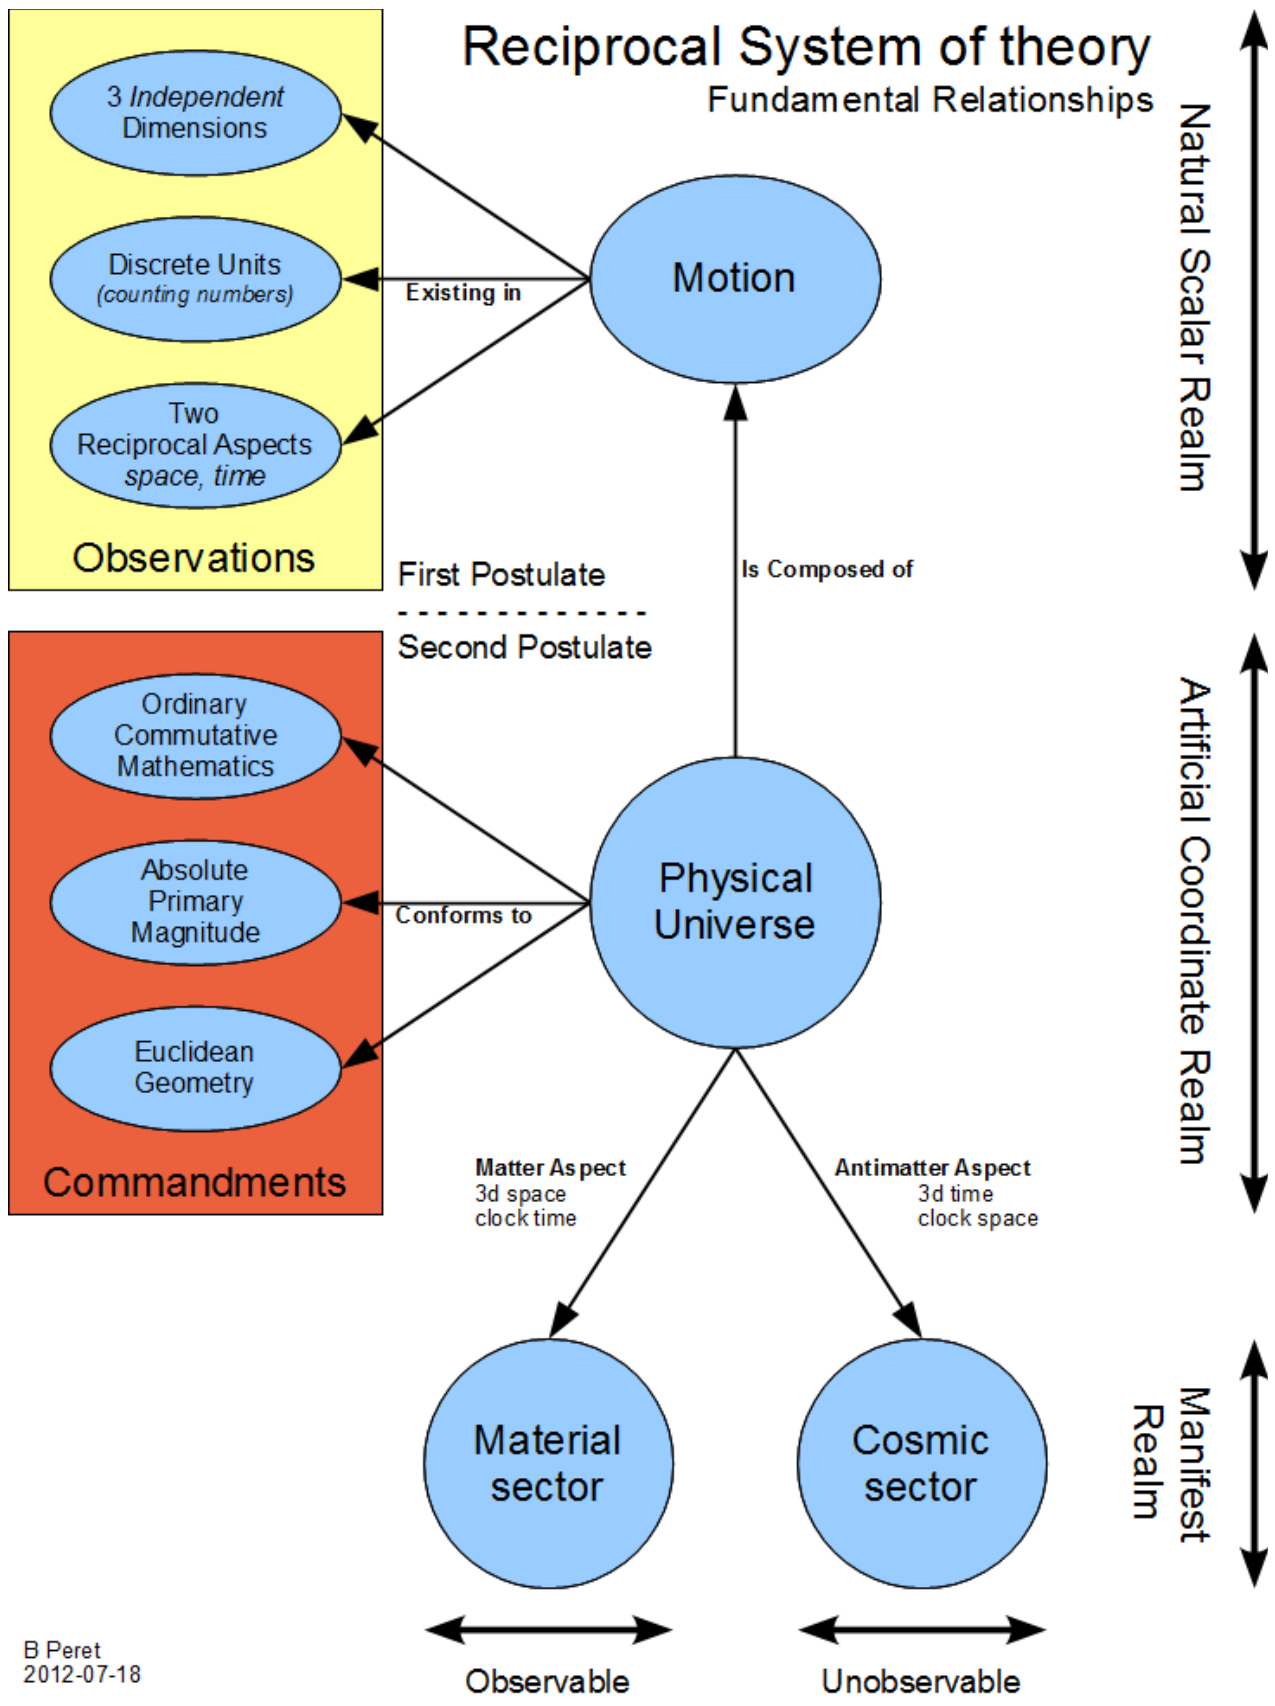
Reciprocal System of theory
Fundamental Relationships

3 Independent Dimensions

Discrete Units
(counting numbers)

Two
Reciprocal Aspects
space, time

Observations

Existing in

Motion

Natural Scalar Realm

First Postulate

Is Composed of

Second Postulate

Ordinary Commutative Mathematics

Absolute Primary Magnitude

Euclidean Geometry

Commandments

Conforms to

Physical Universe

Artificial Coordinate Realm

Matter Aspect
3d space
clock time

Antimatter Aspect
3d time
clock space

Material sector

Cosmic sector

Manifest Realm

B Peret
2012-07-18

Observable

Unobservable